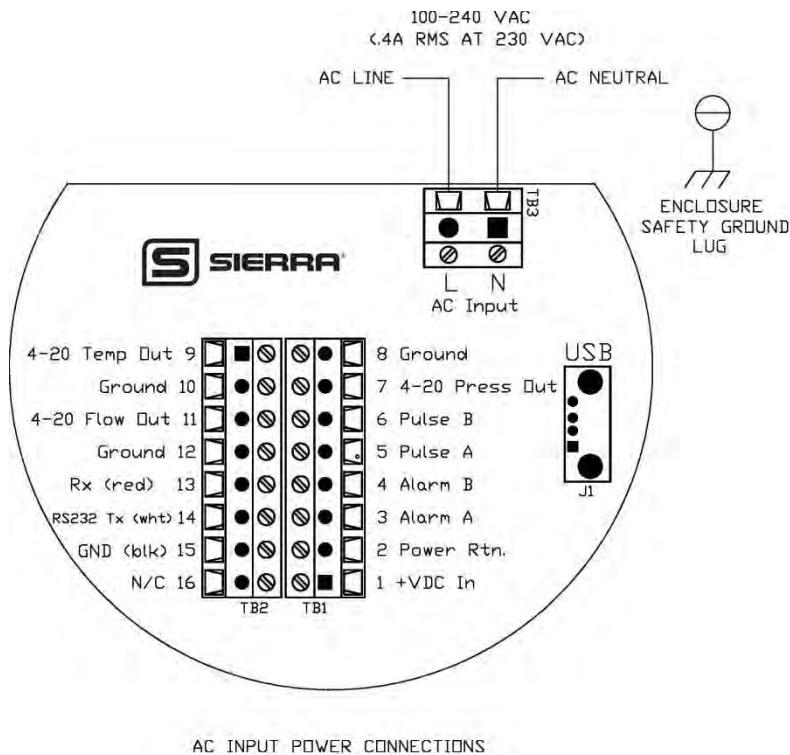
100-240 VAC
(.4A RMS AT 230 VAC)

AC LINE

AC NEUTRAL

ENCLOSURE SAFETY GROUND LUG

TB3

SIERRA

L N
AC Input

4-20 Temp Out 9
Ground 10
4-20 Flow Out 11
Ground 12
Rx (red) 13
RS232 Tx (wht) 14
GND (blk) 15
N/C 16

8 Ground
7 4-20 Press Out
6 Pulse B
5 Pulse A
4 Alarm B
3 Alarm A
2 Power Rtn.
1 +VDC In

USB

J1

TB2 TB1

AC INPUT POWER CONNECTIONS